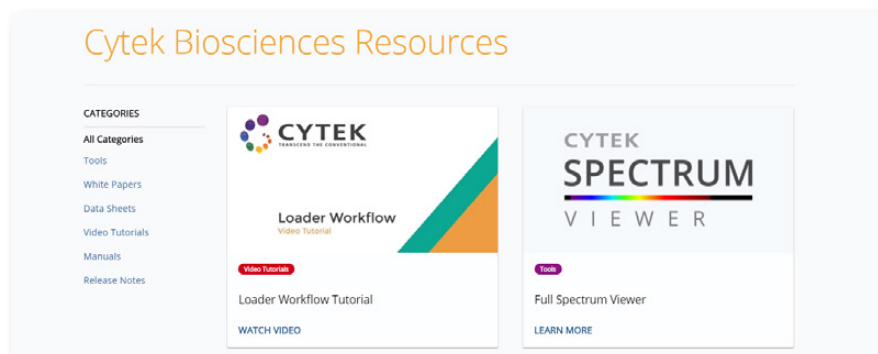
Cytek Biosciences Resources

CATEGORIES

All Categories

Tools

White Papers

Data Sheets

Video Tutorials

Manuals

Release Notes

CYTEK
TRANSCEND THE CONVENTIONAL

Loader Workflow
Video Tutorial

Video Tutorials

Loader Workflow Tutorial

WATCH VIDEO

CYTEK
SPECTRUM
VIEWER

Tools

Full Spectrum Viewer

LEARN MORE